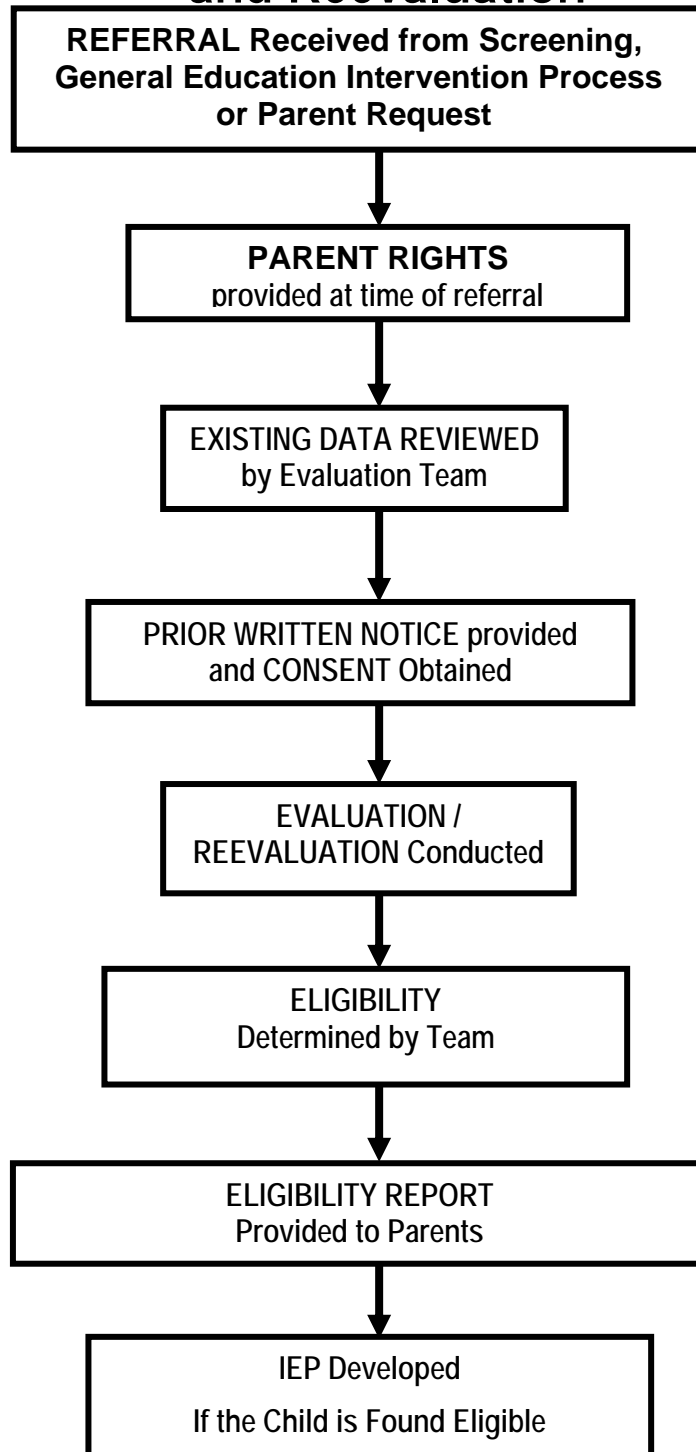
and Reevaluation

REFERRAL Received from Screening, General Education Intervention Process or Parent Request

PARENT RIGHTS
provided at time of referral

EXISTING DATA REVIEWED
by Evaluation Team

PRIOR WRITTEN NOTICE provided and CONSENT Obtained

EVALUATION / REEVALUATION Conducted

ELIGIBILITY
Determined by Team

ELIGIBILITY REPORT
Provided to Parents

IEP Developed

If the Child is Found Eligible